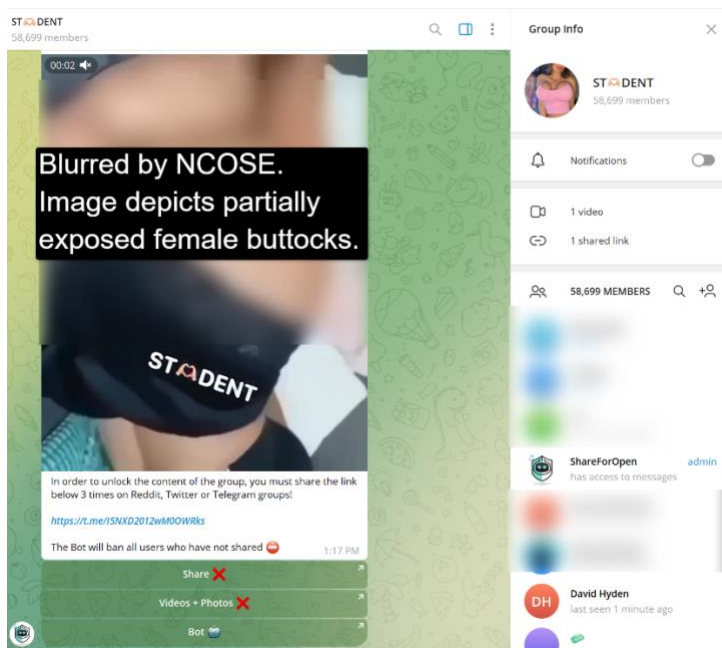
ST DENT
58,699 members

00:02

Blurred by NCOSE. Image depicts partially exposed female buttocks.

ST DENT

In order to unlock the content of the group, you must share the link below 3 times on Reddit, Twitter or Telegram groups!

https://t.me/I5NXD2012wM0OWRks

The Bot will ban all users who have not shared ⛔ 1:17 PM

Share ❌

Videos + Photos ❌

Bot

Group Info

ST DENT
58,699 members

Notifications

1 video

1 shared link

58,699 MEMBERS

ShareForOpen admin
has access to messages

DH David Hyden
last seen 1 minute ago